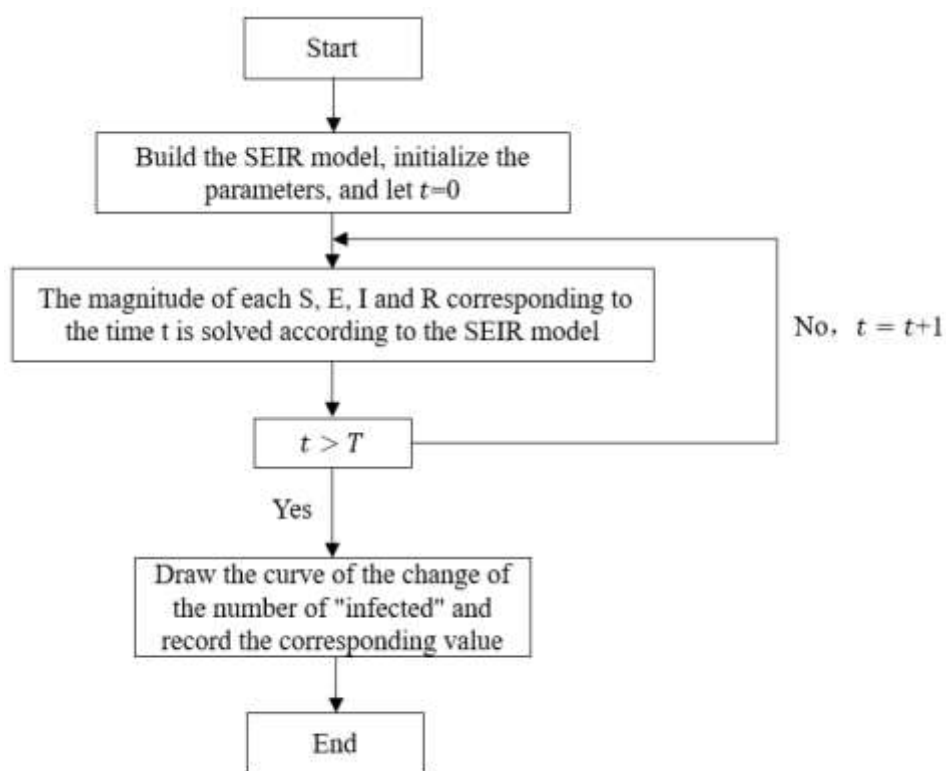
Start

Build the SEIR model, initialize the parameters, and let $t=0$

The magnitude of each S, E, I and R corresponding to the time t is solved according to the SEIR model

No， $t = t+1$

$t > T$

Yes

Draw the curve of the change of the number of "infected" and record the corresponding value

End